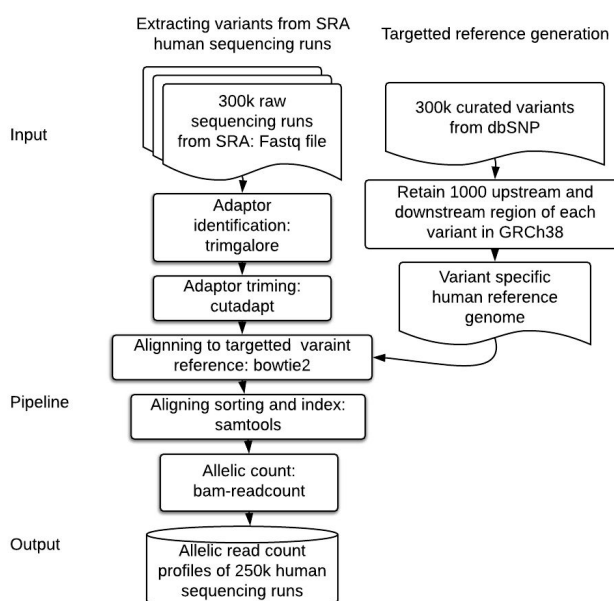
Extracting variants from SRA human sequencing runs

Targetted reference generation

Input

300k raw sequencing runs from SRA: Fastq file

300k curated variants from dbSNP

Retain 1000 upstream and downstream region of each variant in GRCh38

Adaptor identification: trimgalore

Adaptor triming: cutadapt

Variant specific human reference genome

Aligning to targetted varaint reference: bowtie2

Pipeline

Aligning sorting and index: samtools

Allelic count: bam-readcount

Output

Allelic read count profiles of 250k human sequencing runs